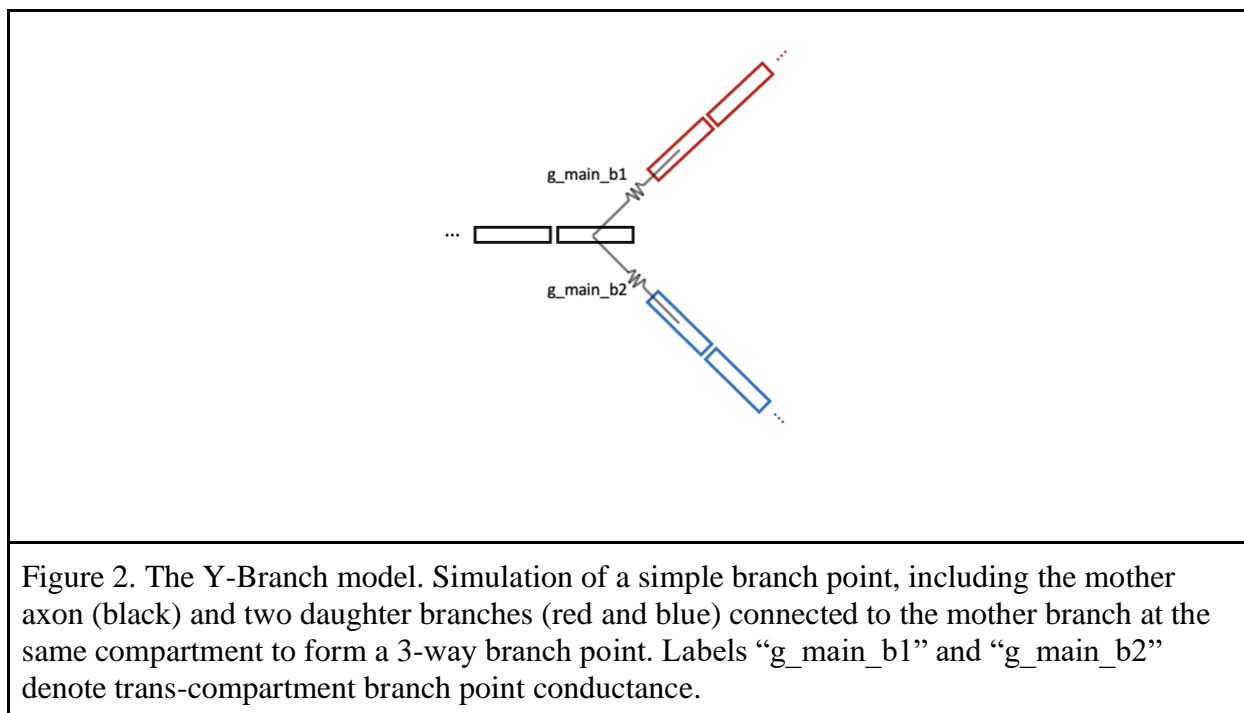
g_main_b1

...

g_main_b2

Figure 2. The Y-Branch model. Simulation of a simple branch point, including the mother axon (black) and two daughter branches (red and blue) connected to the mother branch at the same compartment to form a 3-way branch point. Labels "g_main_b1" and "g_main_b2" denote trans-compartment branch point conductance.